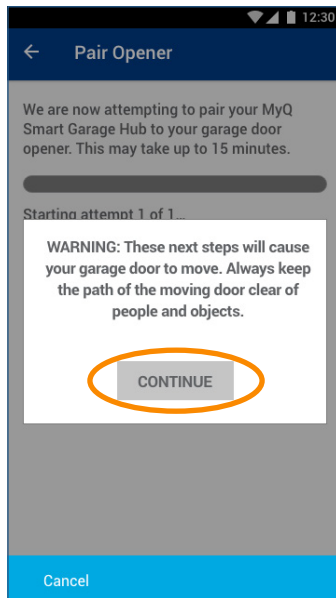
12:30

←

Pair Opener

We are now attempting to pair your MyQ Smart Garage Hub to your garage door opener. This may take up to 15 minutes.

Starting attempt 1 of 1...

WARNING: These next steps will cause your garage door to move. Always keep the path of the moving door clear of people and objects.

CONTINUE

Cancel